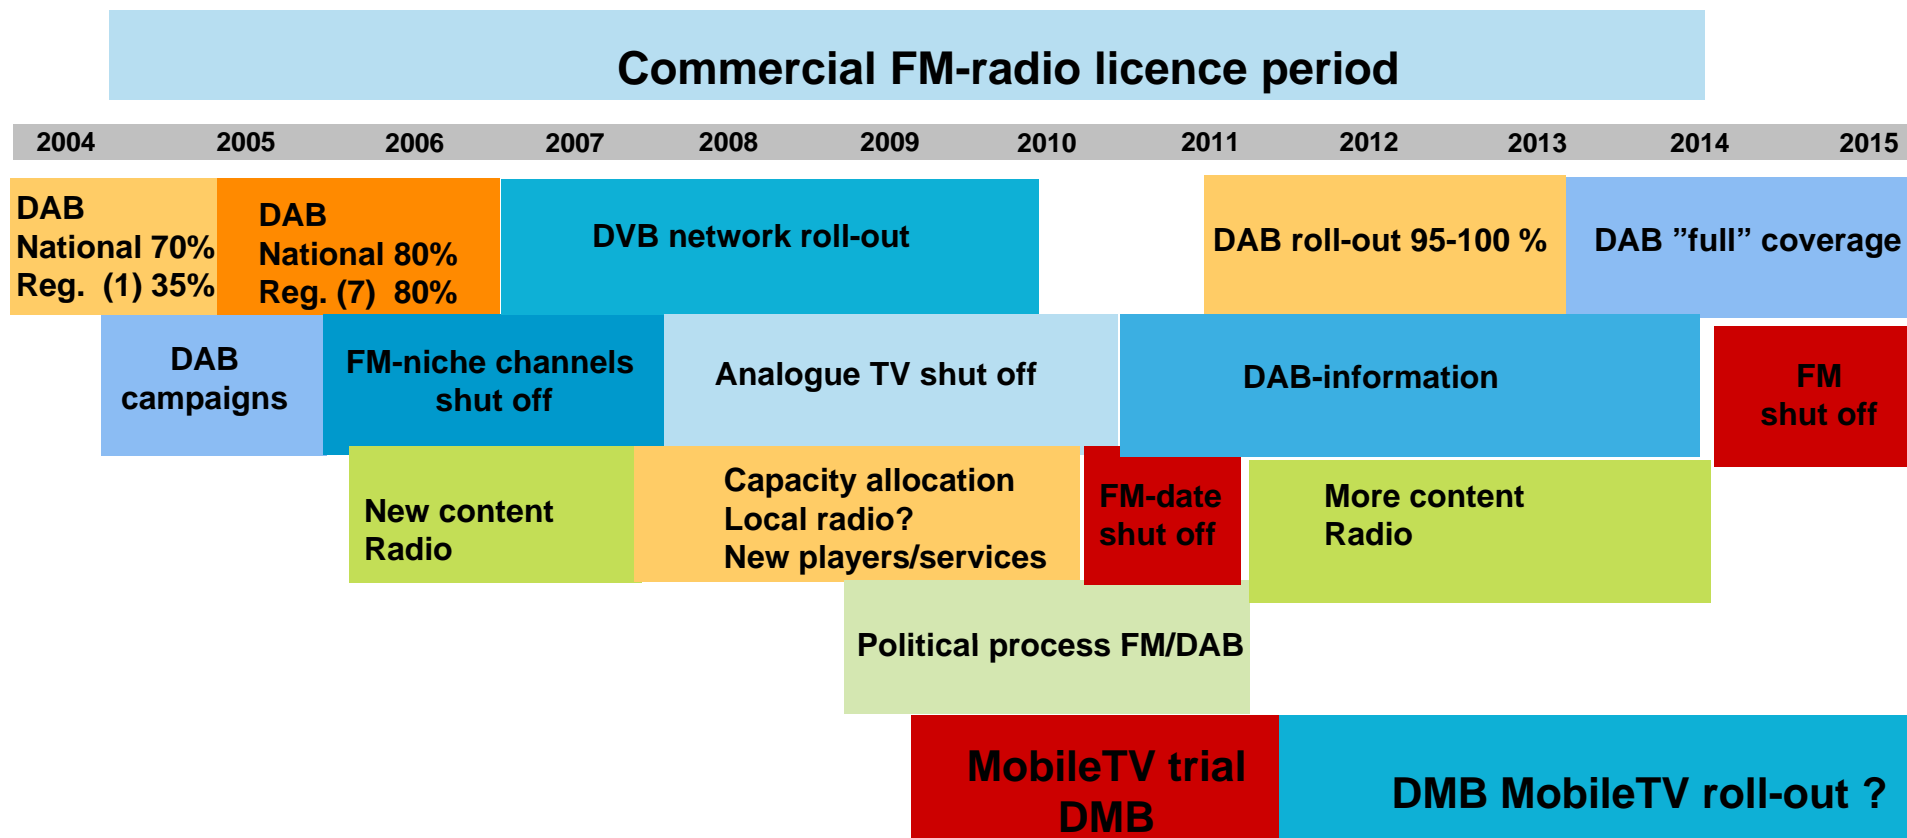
Commercial FM-radio licence period

| 2004 | 2005 | 2006 | 2007 | 2008 | 2009 | 2010 | 2011 | 2012 | 2013 | 2014 | 2015 |
|---|---|---|---|---|---|---|---|---|---|---|---|

DAB
National 70%
Reg. (1) 35%

DAB
National 80%
Reg. (7) 80%

DVB network roll-out

DAB roll-out 95-100 %

DAB ”full” coverage

DAB campaigns

FM-niche channels shut off

Analogue TV shut off

DAB-information

FM shut off

New content Radio

Capacity allocation
Local radio?
New players/services

FM-date shut off

More content Radio

Political process FM/DAB

MobileTV trial DMB

DMB MobileTV roll-out ?